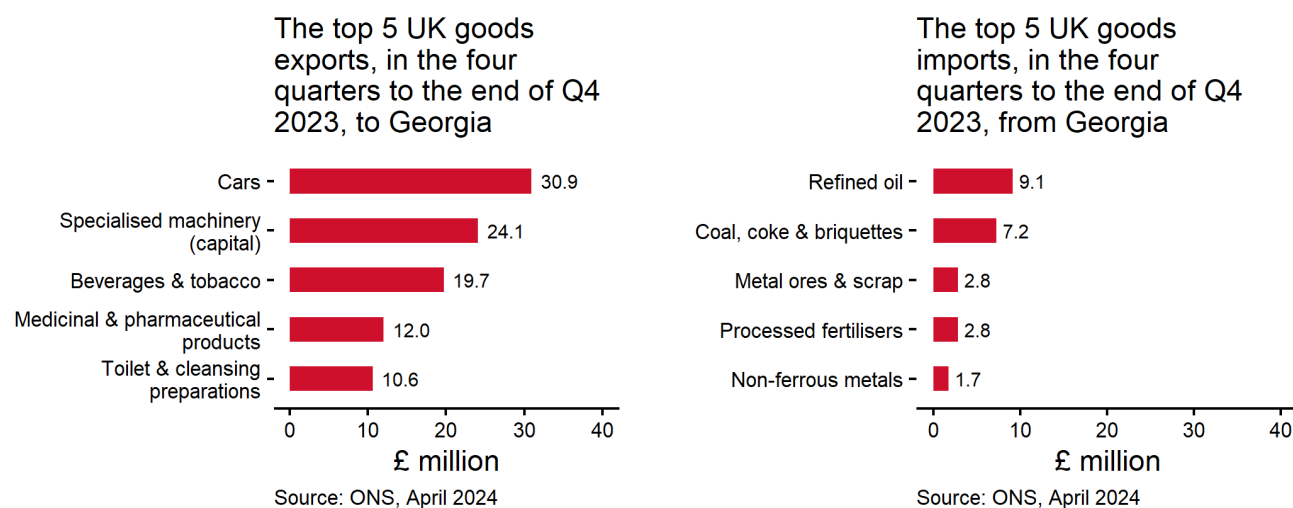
The top 5 UK goods exports, in the four quarters to the end of Q4 2023, to Georgia

Cars 30.9
Specialised machinery (capital) 24.1
Beverages & tobacco 19.7
Medicinal & pharmaceutical products 12.0
Toilet & cleansing preparations 10.6

0 10 20 30 40
£ million
Source: ONS, April 2024

The top 5 UK goods imports, in the four quarters to the end of Q4 2023, from Georgia

Refined oil 9.1
Coal, coke & briquettes 7.2
Metal ores & scrap 2.8
Processed fertilisers 2.8
Non-ferrous metals 1.7

0 10 20 30 40
£ million
Source: ONS, April 2024